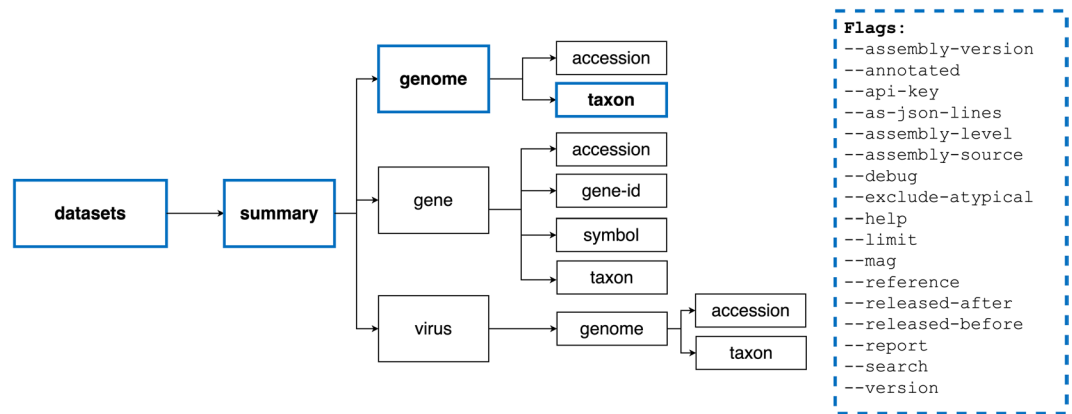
datasets

summary

genome

accession

taxon

gene

accession

gene-id

symbol

taxon

virus

genome

accession

taxon

Flags:
--assembly-version
--annotated
--api-key
--as-json-lines
--assembly-level
--assembly-source
--debug
--exclude-atypical
--help
--limit
--mag
--reference
--released-after
--released-before
--report
--search
--version